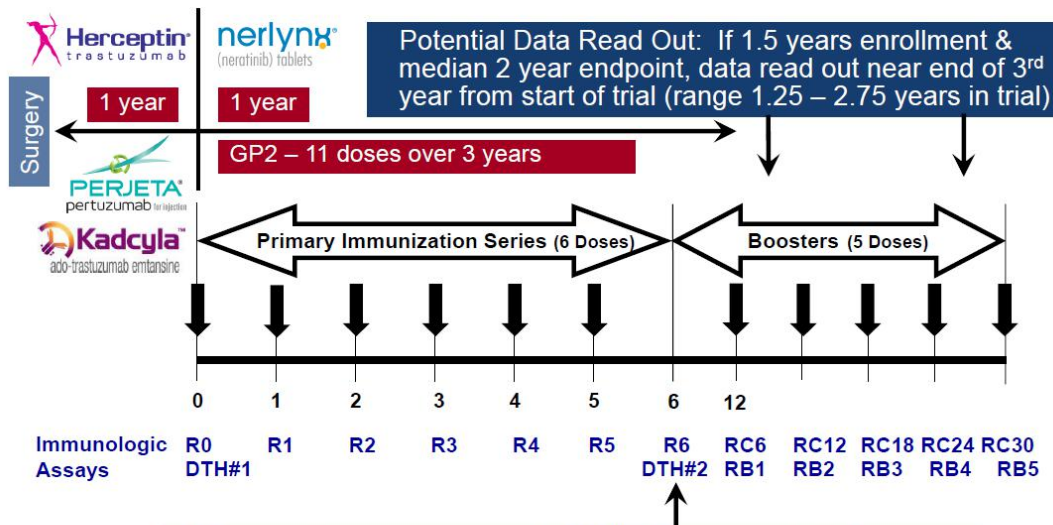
Herceptin trastuzumab

nerlynx (neratinib) tablets

Potential Data Read Out: If 1.5 years enrollment & median 2 year endpoint, data read out near end of 3$^{rd}$ year from start of trial (range 1.25 – 2.75 years in trial)

Surgery

1 year

1 year

GP2 – 11 doses over 3 years

PERJETA pertuzumab for injection

Kadcyla ado-trastuzumab emtansine

Primary Immunization Series (6 Doses)

Boosters (5 Doses)

0 1 2 3 4 5 6 12

Immunologic Assays

R0 DTH#1

R1

R2

R3

R4

R5

R6 DTH#2

RC6 RB1

RC12 RB2

RC18 RB3

RC24 RB4

RC30 RB5